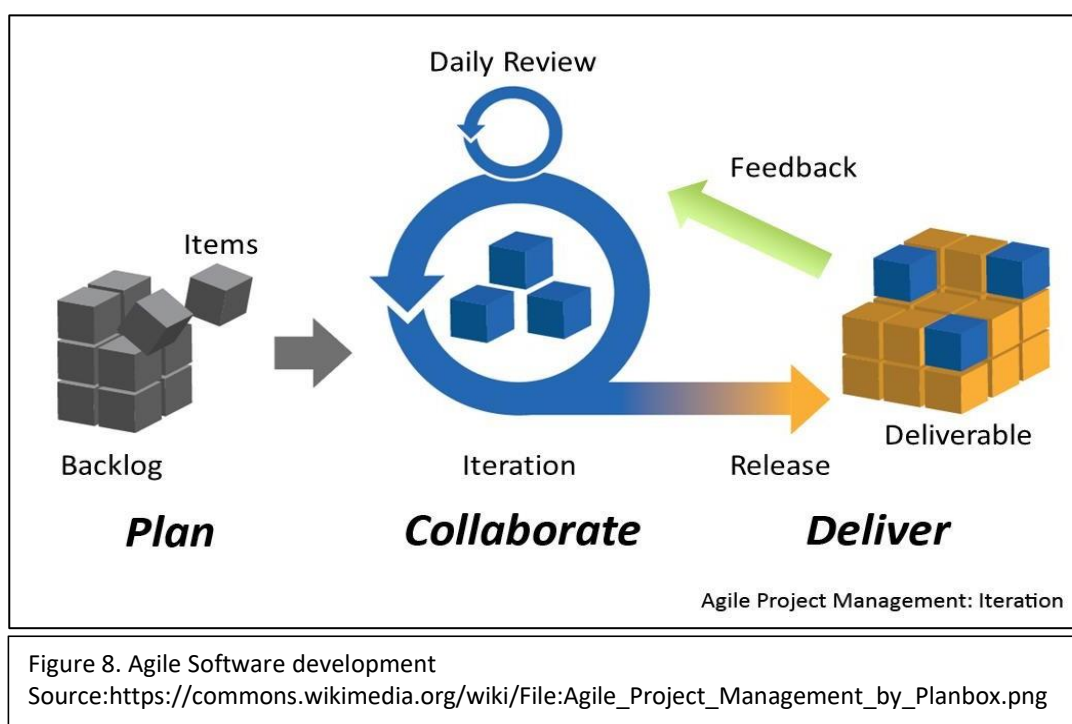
Daily Review

Feedback

Items

Backlog

Iteration

Release

Deliverable

Plan

Collaborate

Deliver

Agile Project Management: Iteration

Figure 8. Agile Software development
Source:https://commons.wikimedia.org/wiki/File:Agile_Project_Management_by_Planbox.png